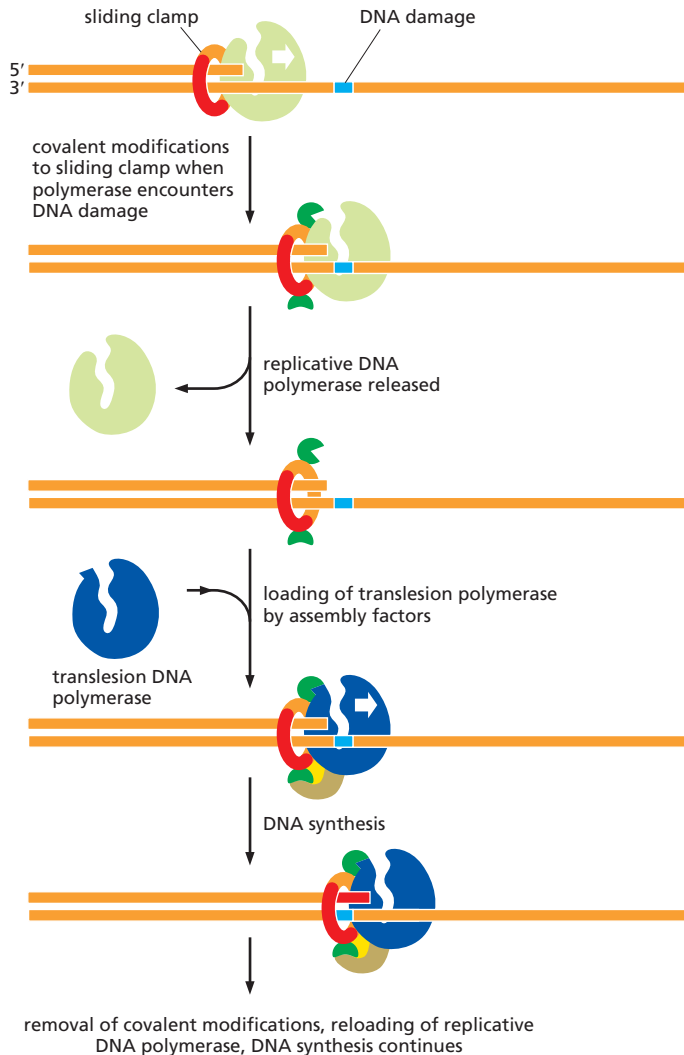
sliding clamp

DNA damage

5′
3′

covalent modifications to sliding clamp when polymerase encounters DNA damage

replicative DNA polymerase released

loading of translesion polymerase by assembly factors

translesion DNA polymerase

DNA synthesis

removal of covalent modifications, reloading of replicative DNA polymerase, DNA synthesis continues